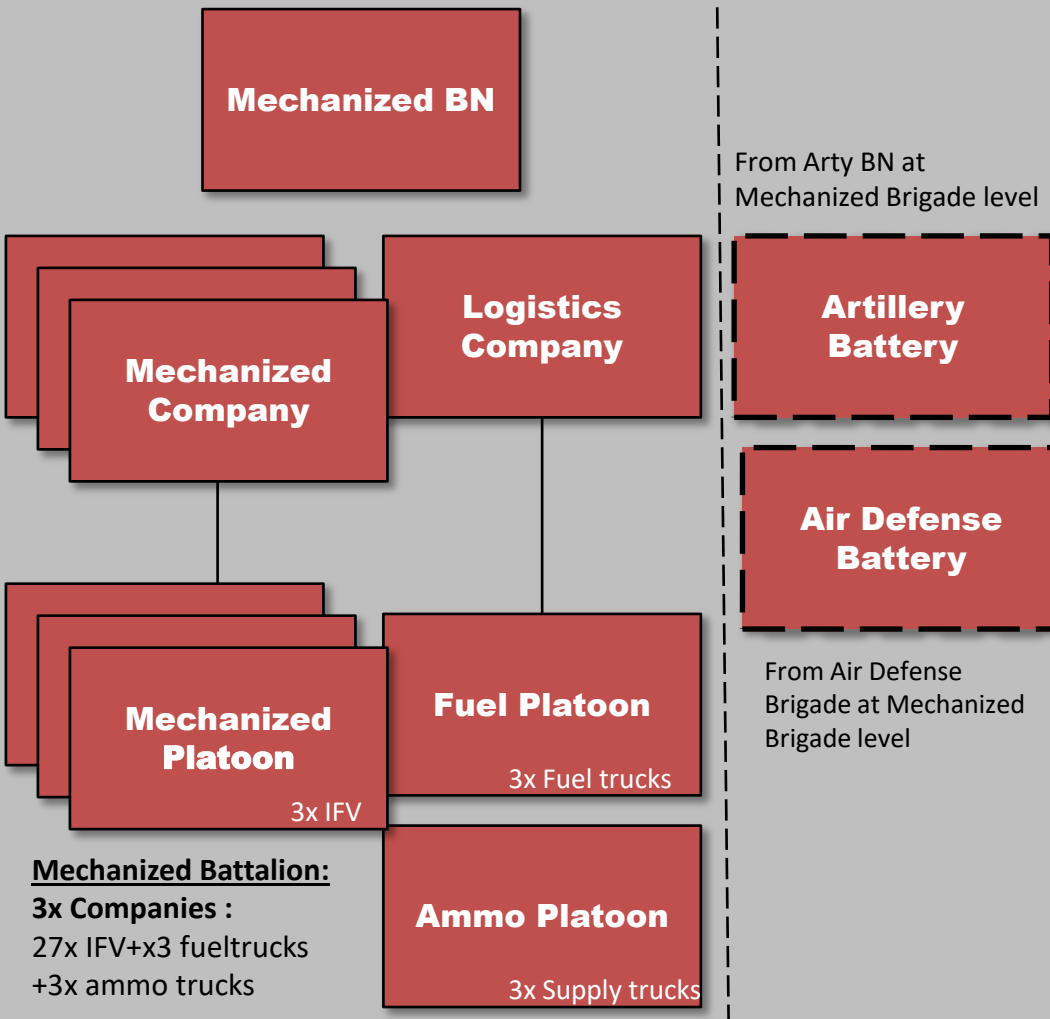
Mechanized BN

Mechanized Company

Logistics Company

Mechanized Platoon

3x IFV

Fuel Platoon

3x Fuel trucks

Ammo Platoon

3x Supply trucks

Mechanized Battalion:
3x Companies :
27x IFV+x3 fueltrucks +3x ammo trucks

From Arty BN at Mechanized Brigade level

Artillery Battery

Air Defense Battery

From Air Defense Brigade at Mechanized Brigade level